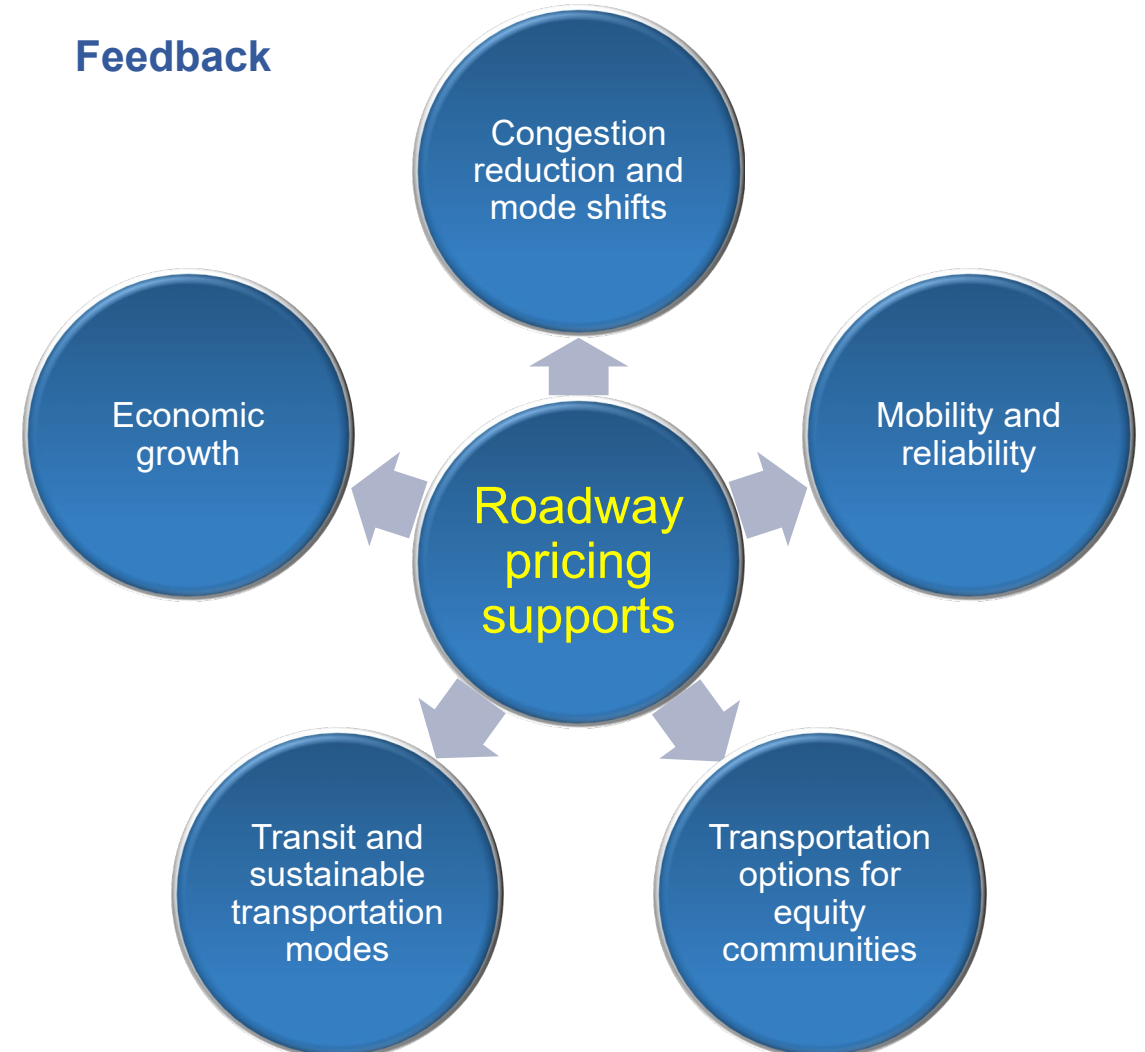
Feedback

Congestion reduction and mode shifts

Economic growth

Roadway pricing supports

Mobility and reliability

Transit and sustainable transportation modes

Transportation options for equity communities